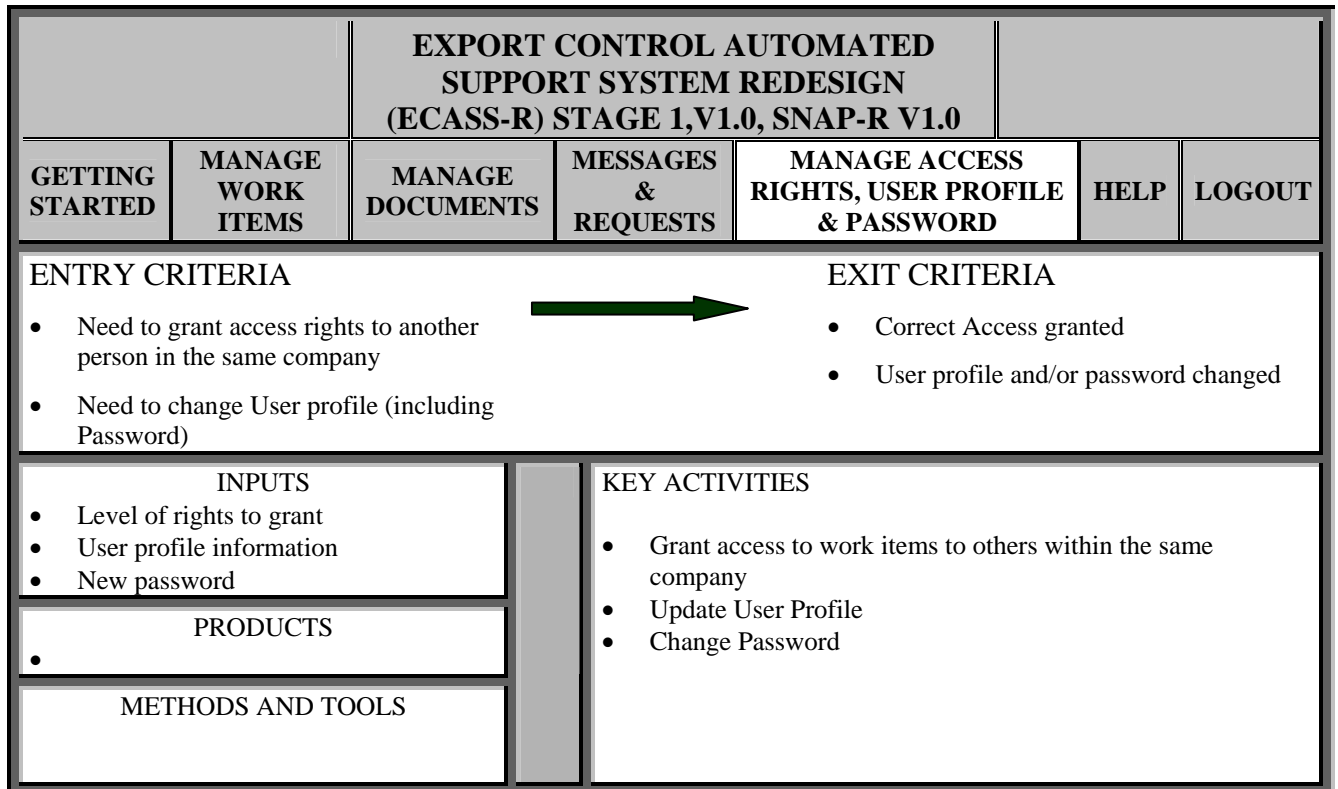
EXPORT CONTROL AUTOMATED SUPPORT SYSTEM REDESIGN (ECASS-R) STAGE 1,V1.0, SNAP-R V1.0

GETTING STARTED

MANAGE WORK ITEMS

MANAGE DOCUMENTS

MESSAGES & REQUESTS

MANAGE ACCESS RIGHTS, USER PROFILE & PASSWORD

HELP

LOGOUT

ENTRY CRITERIA

- Need to grant access rights to another person in the same company
- Need to change User profile (including Password)

EXIT CRITERIA

- Correct Access granted
- User profile and/or password changed

INPUTS

- Level of rights to grant
- User profile information
- New password

PRODUCTS

- 

METHODS AND TOOLS

KEY ACTIVITIES

- Grant access to work items to others within the same company
- Update User Profile
- Change Password